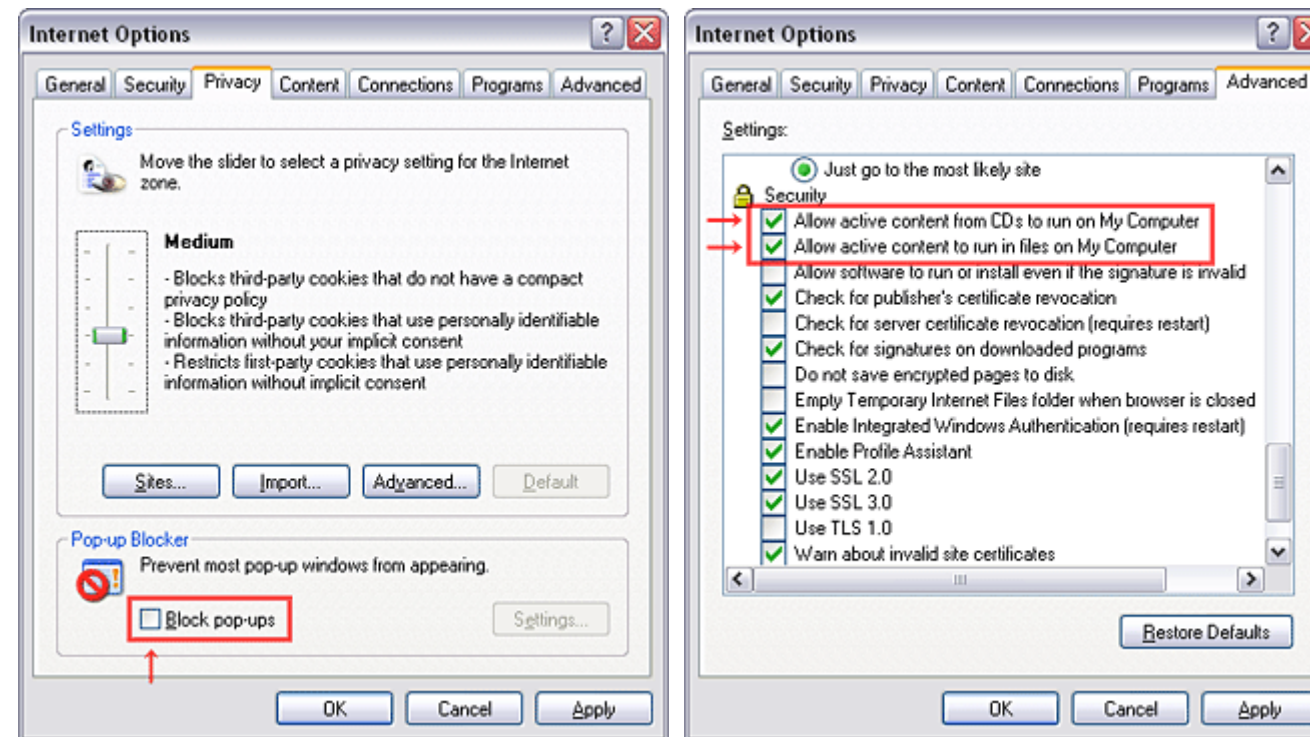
Internet Options

General | Security | Privacy | Content | Connections | Programs | Advanced

Settings

Move the slider to select a privacy setting for the Internet zone.

Medium

- Blocks third-party cookies that do not have a compact privacy policy
- Blocks third-party cookies that use personally identifiable information without your implicit consent
- Restricts first-party cookies that use personally identifiable information without implicit consent

Sites... | Import... | Advanced... | Default

Pop-up Blocker

Prevent most pop-up windows from appearing.

Block pop-ups

Settings...

OK | Cancel | Apply

Internet Options

General | Security | Privacy | Content | Connections | Programs | Advanced

Settings:

Just go to the most likely site
Security
Allow active content from CDs to run on My Computer
Allow active content to run in files on My Computer
Allow software to run or install even if the signature is invalid
Check for publisher's certificate revocation
Check for server certificate revocation (requires restart)
Check for signatures on downloaded programs
Do not save encrypted pages to disk
Empty Temporary Internet Files folder when browser is closed
Enable Integrated Windows Authentication (requires restart)
Enable Profile Assistant
Use SSL 2.0
Use SSL 3.0
Use TLS 1.0
Warn about invalid site certificates

Restore Defaults

OK | Cancel | Apply